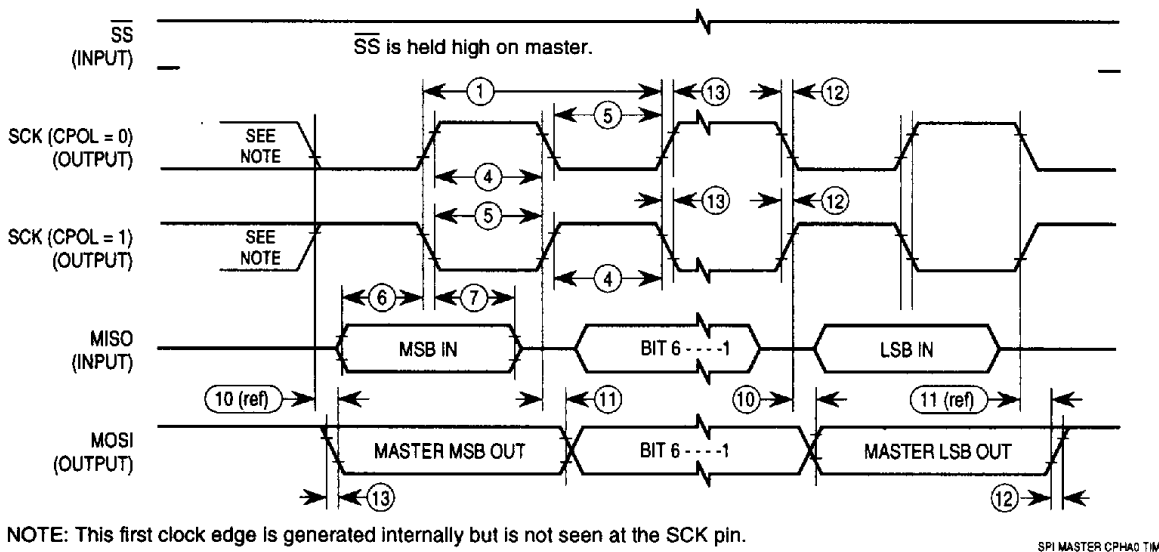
$\overline{SS}$
(INPUT)

$\overline{SS}$ is held high on master.

1

13

12

5

SCK (CPOL = 0)
(OUTPUT)

SEE
NOTE

4

13

12

5

SCK (CPOL = 1)
(OUTPUT)

SEE
NOTE

4

6

7

MISO
(INPUT)

MSB IN

BIT 6 - - - -1

LSB IN

10 (ref)

11

10

11 (ref)

MOSI
(OUTPUT)

MASTER MSB OUT

BIT 6 - - - -1

MASTER LSB OUT

13

12

NOTE: This first clock edge is generated internally but is not seen at the SCK pin.

SPI MASTER CPHA0 TIM